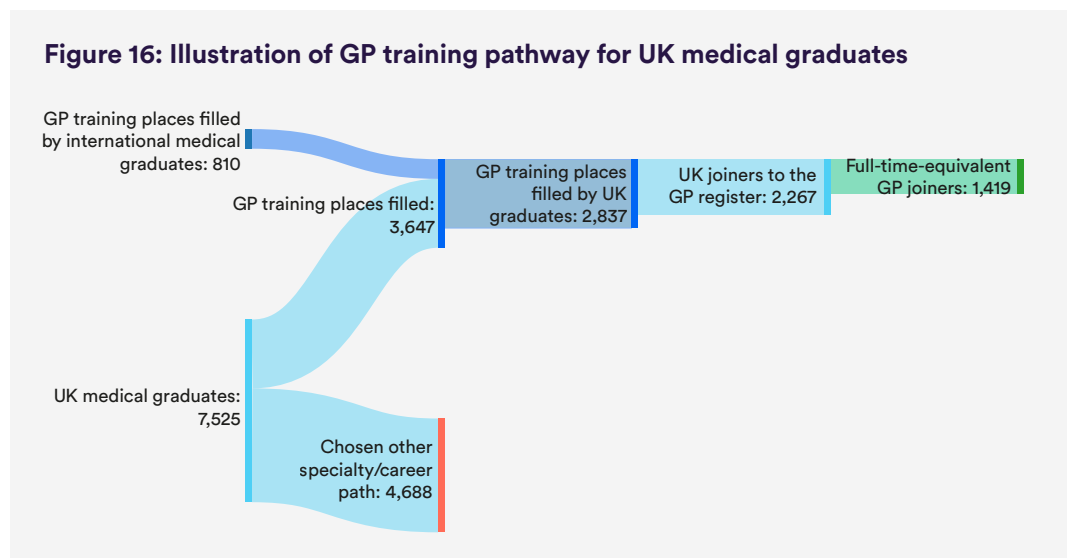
Figure 16: Illustration of GP training pathway for UK medical graduates

GP training places filled by international medical graduates: 810

GP training places filled: 3,647

GP training places filled by UK graduates: 2,837

UK joiners to the GP register: 2,267

Full-time-equivalent GP joiners: 1,419

UK medical graduates: 7,525

Chosen other specialty/career path: 4,688